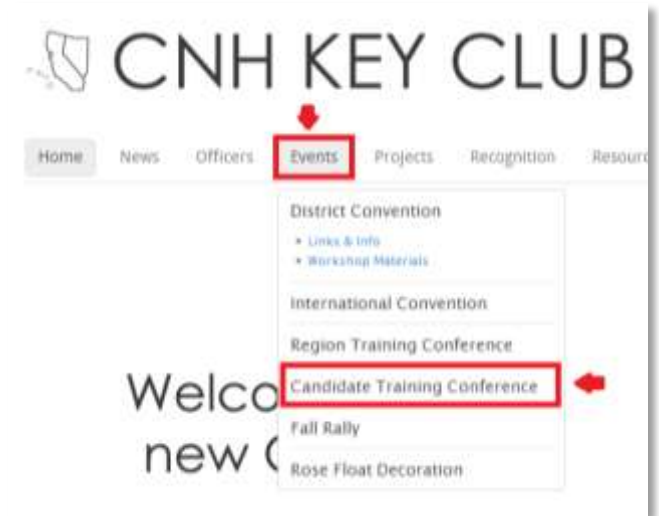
CNH KEY CLUB

Home News Officers Events Projects Recognition Resourc

District Convention
• Links & Info
• Workshop Materials
International Convention
Region Training Conference
Candidate Training Conference
Fall Rally
Rose Float Decoration

Welco
new (